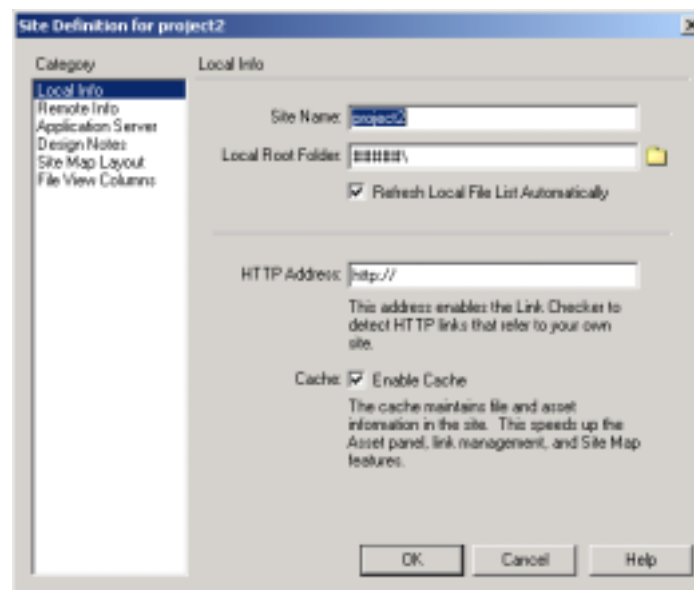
Site Definition for project2

Category

Local Info
Remote Info
Application Server
Design Notes
Site Map Layout
File View Columns

Local Info

Site Name: project2

Local Root Folder: ######\

Refresh Local File List Automatically

HTTP Address: http://

This address enables the Link Checker to detect HTTP links that refer to your own site.

Cache: Enable Cache

The cache maintains file and asset information in the site. This speeds up the Asset panel, link management, and Site Map features.

OK Cancel Help